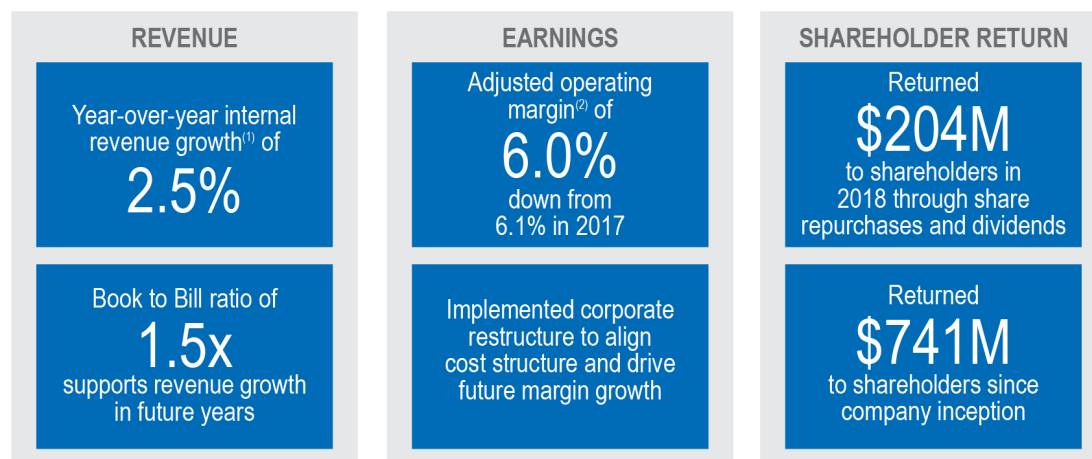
REVENUE

Year-over-year internal revenue growth$^{(1)}$ of

2.5%

Book to Bill ratio of

1.5x

supports revenue growth in future years

EARNINGS

Adjusted operating margin$^{(2)}$ of

6.0%

down from 6.1% in 2017

Implemented corporate restructure to align cost structure and drive future margin growth

SHAREHOLDER RETURN

Returned

$204M

to shareholders in 2018 through share repurchases and dividends

Returned

$741M

to shareholders since company inception